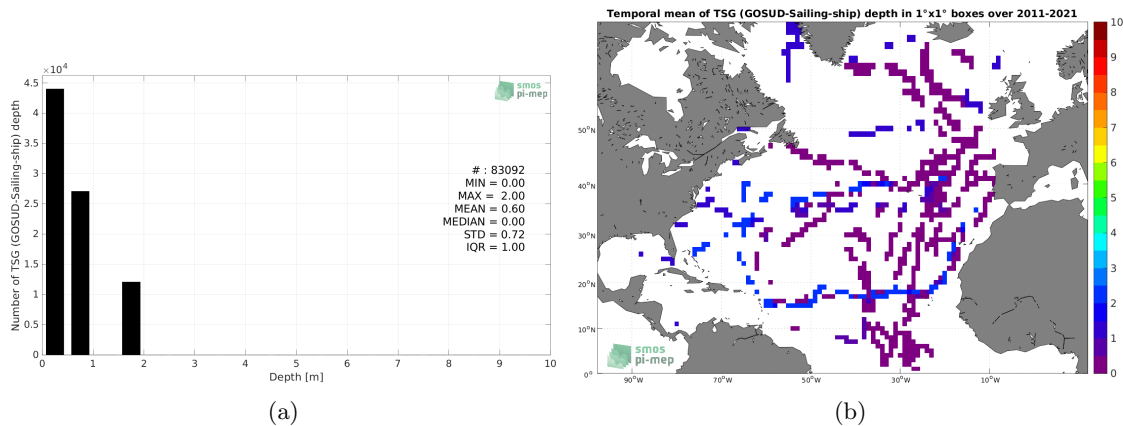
$\times 10^4$
4.5
4
3.5
3
2.5
2
1.5
1
0.5
0
Number of TSG (GOSUD-Sailing-ship) depth
0 1 2 3 4 5 6 7 8 9 10
Depth [m]
smos pi-mep
# : 83092
MIN = 0.00
MAX = 2.00
MEAN = 0.60
MEDIAN = 0.00
STD = 0.72
IQR = 1.00

(a)

Temporal mean of TSG (GOSUD-Sailing-ship) depth in 1°x1° boxes over 2011-2021
50°N
40°N
30°N
20°N
10°N
0°
90°W 70°W 50°W 30°W 10°W
smos pi-mep
10
9
8
7
6
5
4
3
2
1
0

(b)